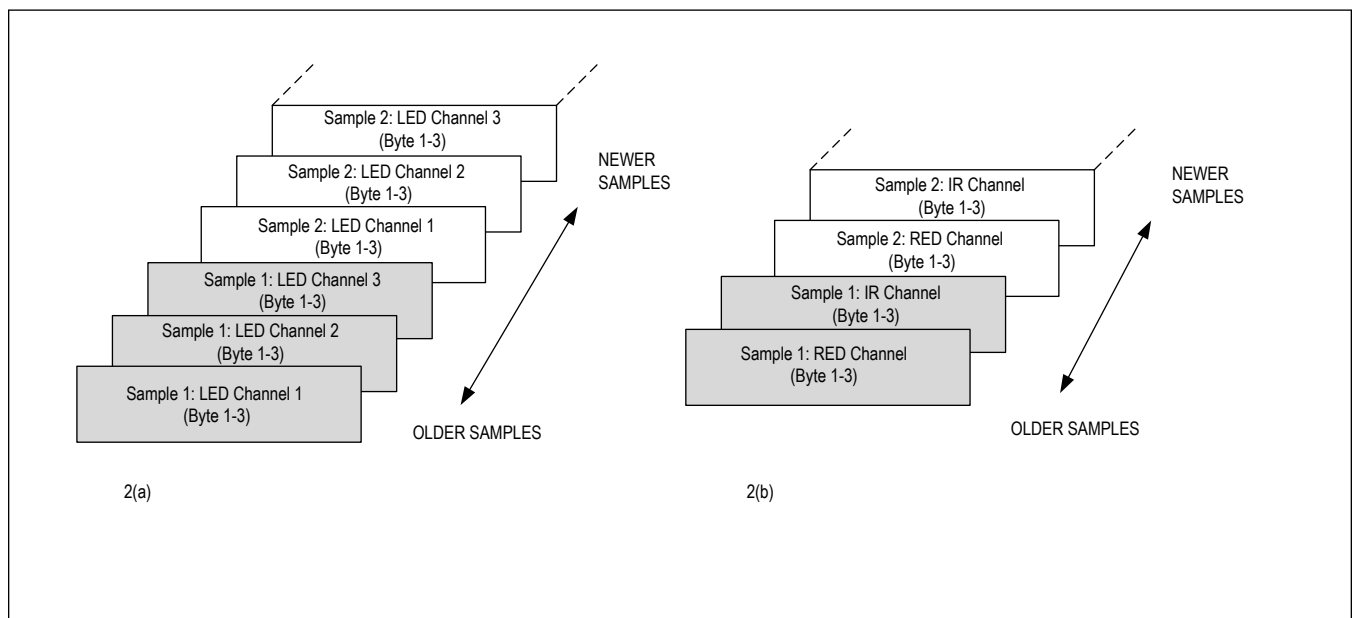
Sample 2: LED Channel 3
(Byte 1-3)

Sample 2: LED Channel 2
(Byte 1-3)

Sample 2: LED Channel 1
(Byte 1-3)

Sample 1: LED Channel 3
(Byte 1-3)

Sample 1: LED Channel 2
(Byte 1-3)

Sample 1: LED Channel 1
(Byte 1-3)

NEWER SAMPLES

OLDER SAMPLES

2(a)

Sample 2: IR Channel
(Byte 1-3)

Sample 2: RED Channel
(Byte 1-3)

Sample 1: IR Channel
(Byte 1-3)

Sample 1: RED Channel
(Byte 1-3)

NEWER SAMPLES

OLDER SAMPLES

2(b)